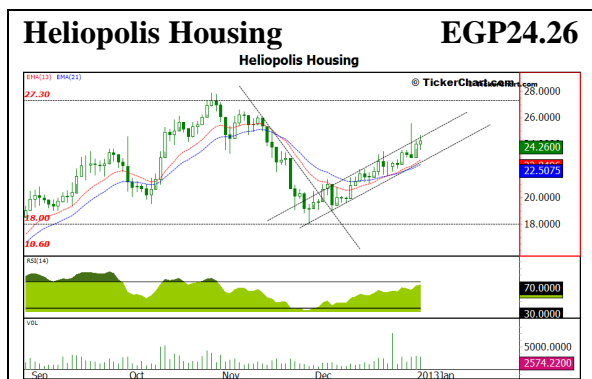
Heliopolis Housing

EGP24.26

Heliopolis Housing

EMA(13) EMA(21)

© TickerChart.com

27.30

28.0000

26.0000

24.2600

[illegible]

22.5075

20.0000

18.00

18.0000

16.60

RSI(14)

70.0000

30.0000

VOL

5000.0000

2574.2200

Sep

Oct

Nov

Dec

2013Jan